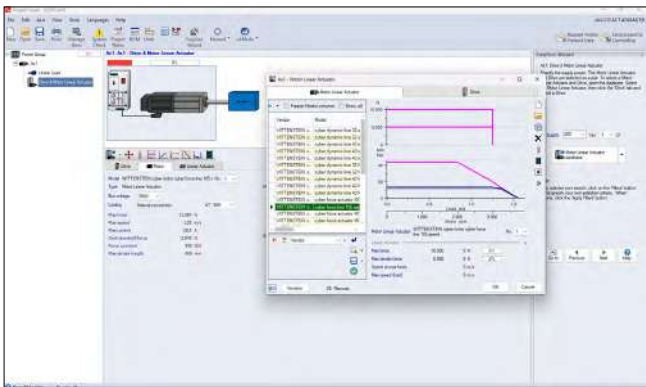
File Edit Axis View Tools Language Help

New Open Save Print Manage Axes System Check Project Notes BOM View Simplify Wizard Manual uMotion

Parent Group

Axis 1

Linear Load

Drive A Motor Linear Actuator

Ax1 - Drive A Motor Linear Actuator

Ax1 - Motor Linear Actuator

Motor Linear Actuator

Drive

Vendor

Model

NITTENSTEIN

Vendor

Model: NITTENSTEIN

Type: Motor Linear Actuator

Max Force

Max speed

Max current

Continuous Force

Force constant

Max stroke length

Motor Linear Actuator

Max force

Max stroke time

Speed at max force

Max speed (load)

OK

Cancel

Version

Manuals

Selection Wizard

Ax1: Drive A Motor Linear Actuator

Search

Go to

Previous

Next

Help